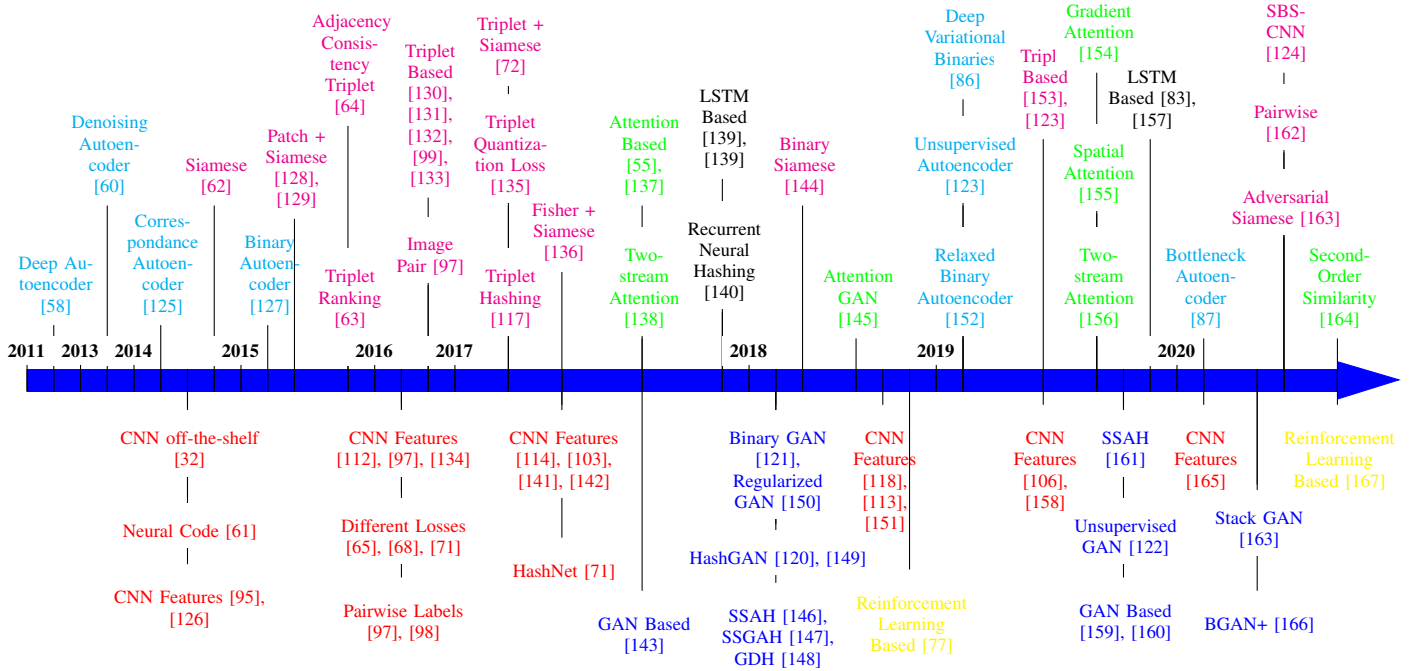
Deep Autoencoder [58]

Denoising Autoencoder [60]

Correspondance Autoencoder [125]

Siamese [62]

Binary Autoencoder [127]

Patch + Siamese [128], [129]

Adjacency Consistency Triplet [64]

Triplet Ranking [63]

Triplet Based [130], [131], [132], [99], [133]

Image Pair [97]

Triplet + Siamese [72]

Triplet Quantization Loss [135]

Triplet Hashing [117]

Fisher + Siamese [136]

Attention Based [55], [137]

Two-stream Attention [138]

LSTM Based [139], [139]

Recurrent Neural Hashing [140]

Binary Siamese [144]

Attention GAN [145]

Deep Variational Binaries [86]

Unsupervised Autoencoder [123]

Relaxed Binary Autoencoder [152]

Tripl Based [153], [123]

Gradient Attention [154]

Spatial Attention [155]

Two-stream Attention [156]

LSTM Based [83], [157]

Bottleneck Autoencoder [87]

SBS-CNN [124]

Pairwise [162]

Adversarial Siamese [163]

Second-Order Similarity [164]

2011 2013 2014 2015 2016 2017 2018 2019 2020

CNN off-the-shelf [32]

Neural Code [61]

CNN Features [95], [126]

CNN Features [112], [97], [134]

Different Losses [65], [68], [71]

Pairwise Labels [97], [98]

CNN Features [114], [103], [141], [142]

HashNet [71]

GAN Based [143]

Binary GAN [121], Regularized GAN [150]

HashGAN [120], [149]

SSAH [146], SSGAH [147], GDH [148]

CNN Features [118], [113], [151]

Reinforcement Learning Based [77]

CNN Features [106], [158]

SSAH [161]

Unsupervised GAN [122]

GAN Based [159], [160]

CNN Features [165]

Stack GAN [163]

BGAN+ [166]

Reinforcement Learning Based [167]